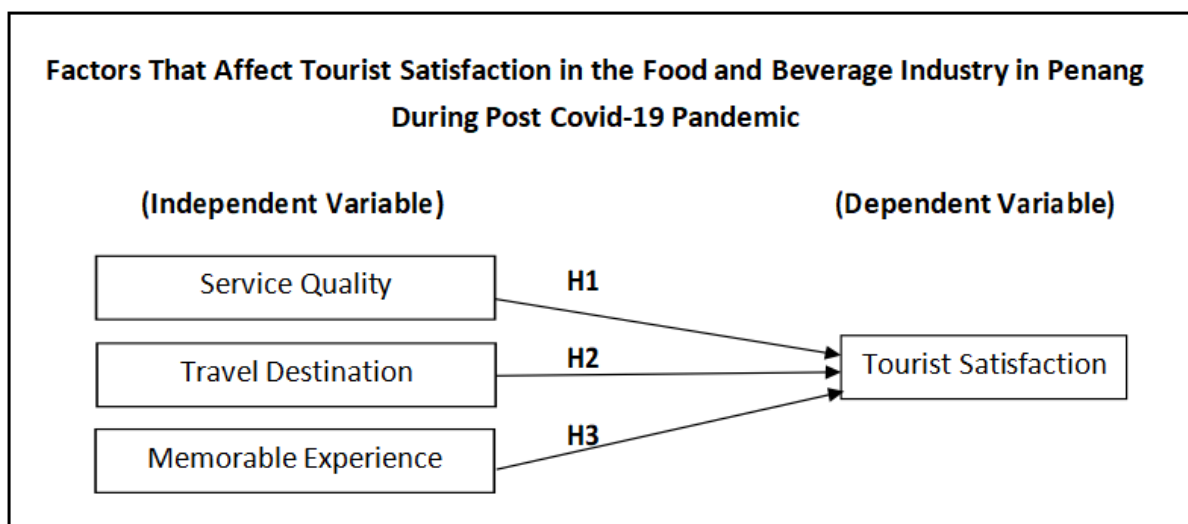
Factors That Affect Tourist Satisfaction in the Food and Beverage Industry in Penang During Post Covid-19 Pandemic

(Independent Variable)

(Dependent Variable)

Service Quality

H1

Travel Destination

H2

Tourist Satisfaction

Memorable Experience

H3